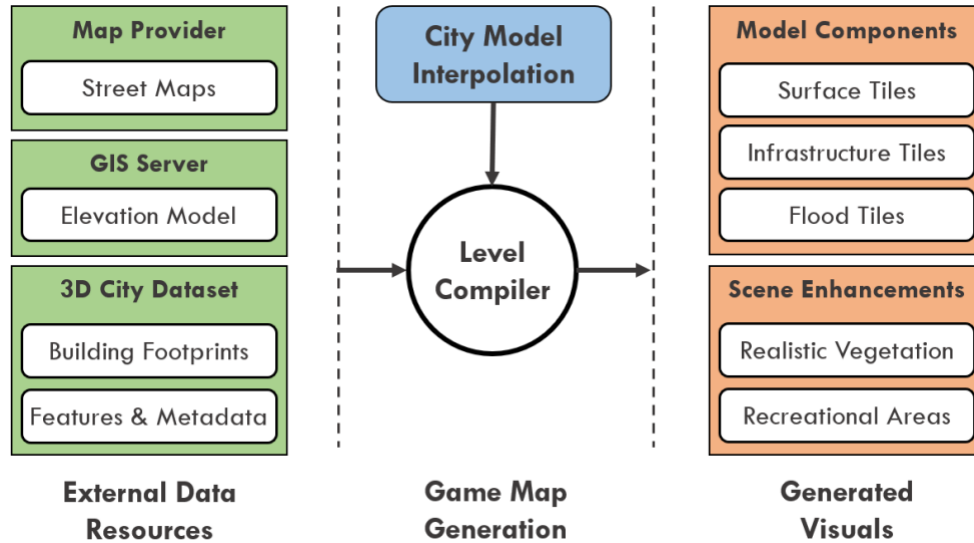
Map Provider

Street Maps

GIS Server

Elevation Model

3D City Dataset

Building Footprints

Features & Metadata

External Data Resources

City Model Interpolation

Level Compiler

Game Map Generation

Model Components

Surface Tiles

Infrastructure Tiles

Flood Tiles

Scene Enhancements

Realistic Vegetation

Recreational Areas

Generated Visuals